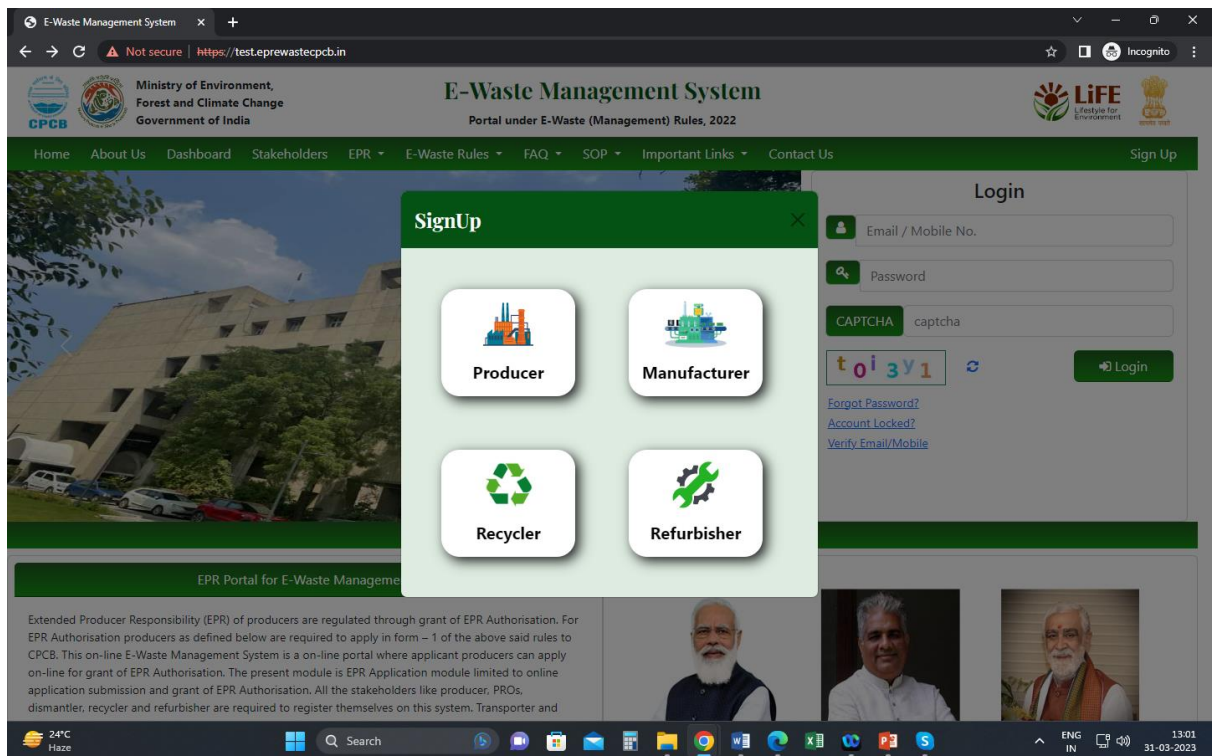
E-Waste Management System ×
Not secure | https://test.eprewastecpcb.in
Incognito

CPCB
Ministry of Environment, Forest and Climate Change
Government of India

E-Waste Management System
Portal under E-Waste (Management) Rules, 2022

LiFE
Lifestyle for Environment

Home About Us Dashboard Stakeholders EPR E-Waste Rules FAQ SOP Important Links Contact Us Sign Up

SignUp

Producer
Manufacturer
Recycler
Refurbisher

Login
Email / Mobile No.
Password
CAPTCHA captcha
t o i 3 y 1
Login
Forgot Password?
Account Locked?
Verify Email/Mobile

EPR Portal for E-Waste Manageme

Extended Producer Responsibility (EPR) of producers are regulated through grant of EPR Authorisation. For EPR Authorisation producers as defined below are required to apply in form – 1 of the above said rules to CPCB. This on-line E-Waste Management System is a on-line portal where applicant producers can apply on-line for grant of EPR Authorisation. The present module is EPR Application module limited to online application submission and grant of EPR Authorisation. All the stakeholders like producer, PROs, dismantler, recycler and refurbisher are required to register themselves on this system. Transporter and

24°C
Haze
Search
ENG
IN
13:01
31-03-2023